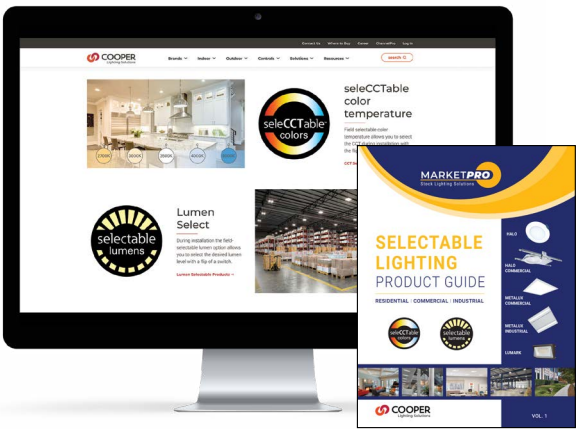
Contact Us Where to Buy Careers ChannelPro Log In

COOPER Lighting Solutions

Brands Indoor Outdoor Controls Solutions Resources SEARCH

2700K 3000K 3500K 4000K 5000K

seleCCTable colors

seleCCTable color temperature

Field selectable color temperature allows you to select the CCT during installation with the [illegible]

CCT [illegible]

selectable lumens

Lumen Select

During installation the field-selectable lumen option allows you to select the desired lumen level with a flip of a switch.

Lumen Selectable Products

MARKETPRO
Stock Lighting Solutions

SELECTABLE LIGHTING PRODUCT GUIDE

RESIDENTIAL | COMMERCIAL | INDUSTRIAL

HALO

HALO COMMERCIAL

METALUX COMMERCIAL

METALUX INDUSTRIAL

LUMARK

seleCCTable colors

selectable lumens

COOPER Lighting Solutions

VOL. 1